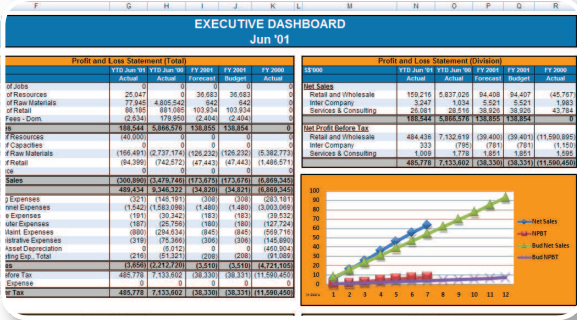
F G H I J K L M N O P Q R

EXECUTIVE DASHBOARD
Jun '01

Profit and Loss Statement (Total)

| | YTD Jun '01 Actual | YTD Jun '00 Actual | FY 2001 Forecast | FY 2001 Budget | FY 2000 Actual |
|---|---|---|---|---|---|
| of Jobs | 0 | 0 | 0 | 0 | 0 |
| of Resources | 25,047 | 0 | 36,683 | 36,683 | 0 |
| of Raw Materials | 77,945 | 4,805,542 | 642 | 642 | 0 |
| of Retail | 86,185 | 881,085 | 103,934 | 103,934 | 0 |
| Fees - Dom. | (2,634) | 179,950 | (2,404) | (2,404) | 0 |
| s | 186,544 | 5,866,576 | 138,855 | 138,854 | 0 |
| of Resources | (40,000) | 0 | 0 | 0 | 0 |
| of Capacities | 0 | 0 | 0 | 0 | 0 |
| of Raw Materials | (166,491) | (2,737,174) | (126,232) | (126,232) | (5,382,773) |
| of Retail | (94,399) | (742,572) | (47,443) | (47,443) | (1,486,571) |
| ce | 0 | 0 | 0 | 0 | 0 |
| Sales | (300,890) | (3,479,749) | (173,675) | (173,676) | (6,869,345) |
| | 489,434 | 9,346,322 | (34,820) | (34,821) | (6,869,345) |
| g Expenses | (321) | (146,191) | (308) | (308) | (263,181) |
| nel Expenses | (1,542) | (1,563,098) | (1,480) | (1,480) | (3,003,068) |
| e Expenses | (191) | (30,342) | (183) | (183) | (39,532) |
| ofer Expenses | (187) | (25,756) | (180) | (180) | (127,724) |
| Maint. Expenses | (880) | (264,634) | (845) | (845) | (569,716) |
| istrative Expenses | (319) | (75,366) | (306) | (306) | (145,890) |
| Asset Depreciation | 0 | (6,012) | 0 | 0 | (460,904) |
| ating Exp. Total | (216) | (51,321) | (208) | (208) | (91,089) |
| | (3,656) | (2,212,720) | (3,510) | (3,510) | (4,721,100) |
| e Tax | 485,778 | 7,133,602 | (38,330) | (38,331) | (11,590,450) |
| Expense | 0 | 0 | 0 | 0 | 0 |
| er Tax | 485,778 | 7,133,602 | (38,330) | (38,331) | (11,590,450) |

Profit and Loss Statement (Division)

| S$'000 | YTD Jun '01 Actual | YTD Jun '00 Actual | FY 2001 Forecast | FY 2001 Budget | FY 2000 Actual |
|---|---|---|---|---|---|
| Net Sales | | | | | |
| Retail and Wholesale | 159,216 | 5,837,026 | 94,408 | 94,407 | (45,767) |
| Inter Company | 3,247 | 1,034 | 5,521 | 5,521 | 1,983 |
| Services & Consulting | 26,081 | 28,516 | 38,926 | 38,926 | 43,784 |
| | 188,544 | 5,866,576 | 138,855 | 138,854 | 0 |
| Net Profit Before Tax | | | | | |
| Retail and Wholesale | 484,436 | 7,132,619 | (39,400) | (39,401) | (11,590,895) |
| Inter Company | 333 | (795) | (781) | (781) | (1,150) |
| Services & Consulting | 1,009 | 1,778 | 1,851 | 1,851 | 1,595 |
| | 485,778 | 7,133,602 | (38,330) | (38,331) | (11,590,450) |

100
90
80
70
60
50
40
30
20
10
0
1 2 3 4 5 6 7 8 9 10 11 12

Net Sales
NPBT
Bud Net Sales
Bud NPBT